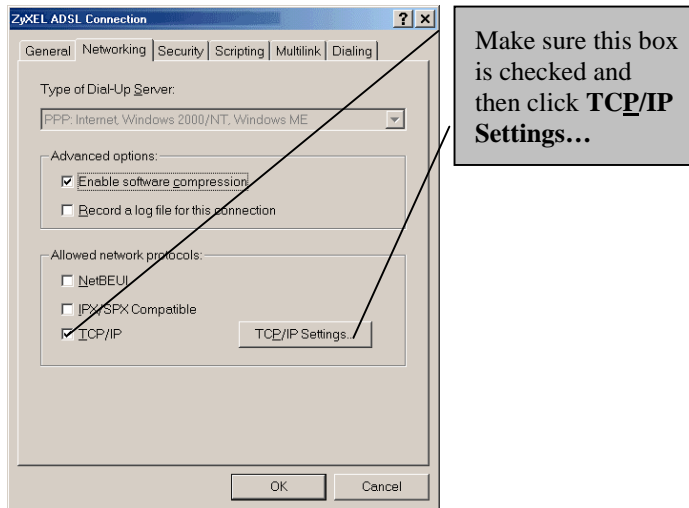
ZyXEL ADSL Connection

? ×

General | Networking | Security | Scripting | Multilink | Dialing

Type of Dial-Up Server:

PPP: Internet, Windows 2000/NT, Windows ME

Advanced options:

Enable software compression

Record a log file for this connection

Allowed network protocols:

NetBEUI

IPX/SPX Compatible

TCP/IP

TCP/IP Settings...

OK

Cancel

Make sure this box is checked and then click **TCP/IP Settings…**